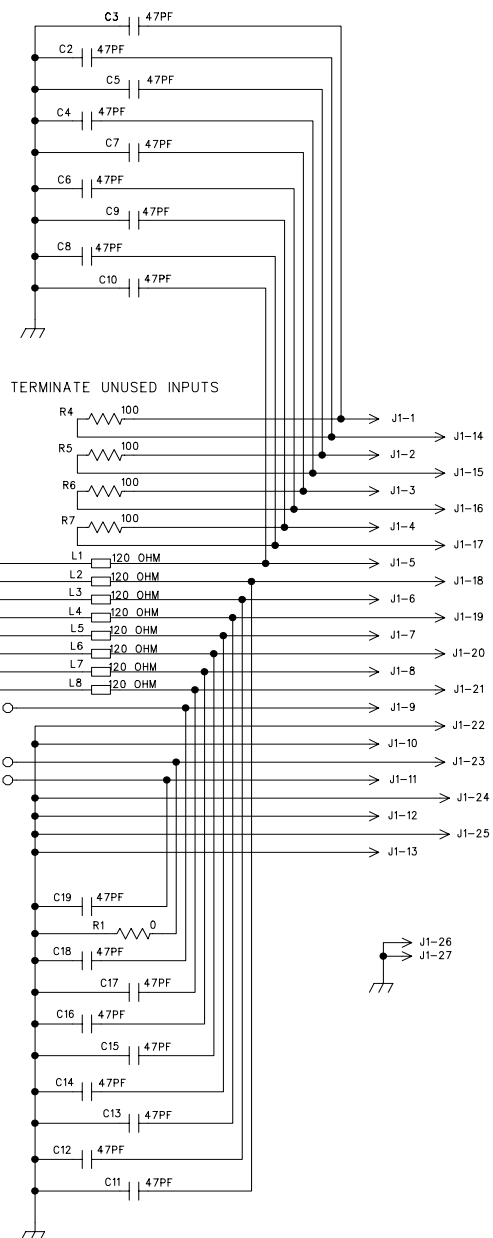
C3 47PF
C2 47PF
C5 47PF
C4 47PF
C7 47PF
C6 47PF
C9 47PF
C8 47PF
C10 47PF

TERMINATE UNUSED INPUTS

R4 100
J1-1
J1-14
R5 100
J1-2
J1-15
R6 100
J1-3
J1-16
R7 100
J1-4
J1-17
L1 120 OHM
J1-5
L2 120 OHM
J1-18
L3 120 OHM
J1-6
L4 120 OHM
J1-19
L5 120 OHM
J1-7
L6 120 OHM
J1-20
L7 120 OHM
J1-8
L8 120 OHM
J1-21
J1-9
J1-22
J1-10
J1-23
J1-11
J1-24
J1-12
J1-25
J1-13

C19 47PF
R1 0
C18 47PF
C17 47PF
C16 47PF
C15 47PF
C14 47PF
C13 47PF
C12 47PF
C11 47PF

J1-26
J1-27